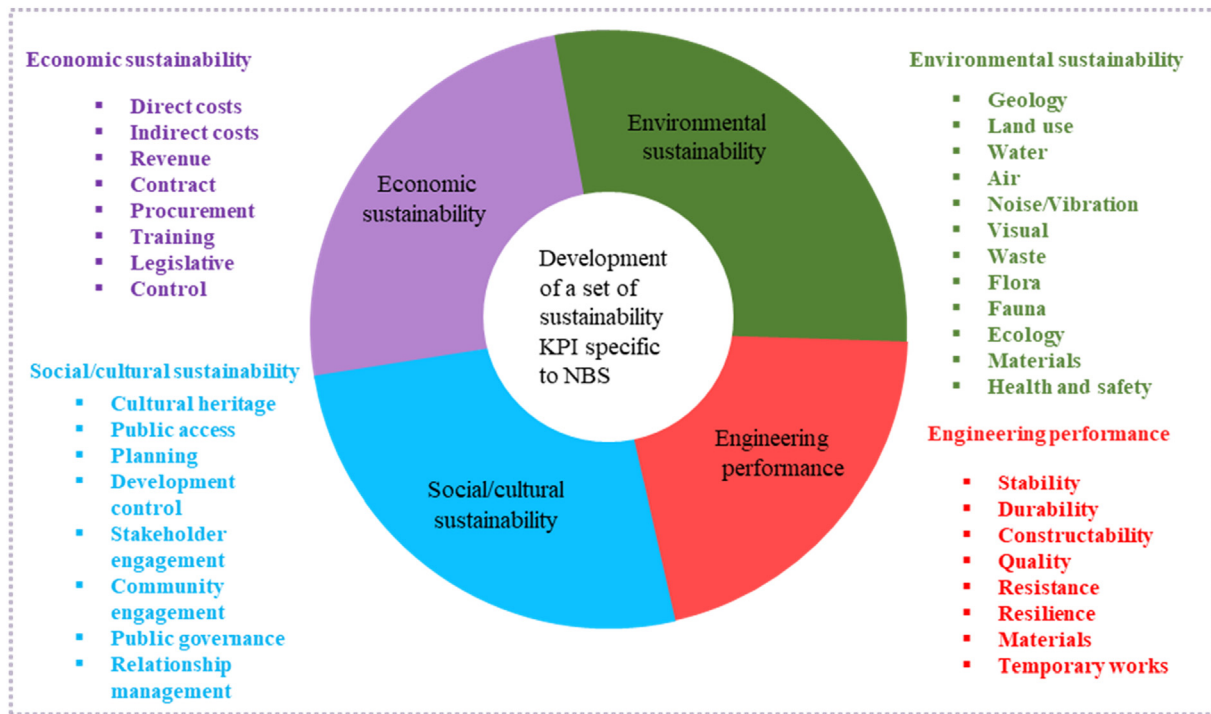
Economic sustainability

- Direct costs
- Indirect costs
- Revenue
- Contract
- Procurement
- Training
- Legislative
- Control

Economic sustainability

Environmental sustainability

Development of a set of sustainability KPI specific to NBS

Environmental sustainability

- Geology
- Land use
- Water
- Air
- Noise/Vibration
- Visual
- Waste
- Flora
- Fauna
- Ecology
- Materials
- Health and safety

Social/cultural sustainability

- Cultural heritage
- Public access
- Planning
- Development control
- Stakeholder engagement
- Community engagement
- Public governance
- Relationship management

Social/cultural sustainability

Engineering performance

Engineering performance

- Stability
- Durability
- Constructability
- Quality
- Resistance
- Resilience
- Materials
- Temporary works